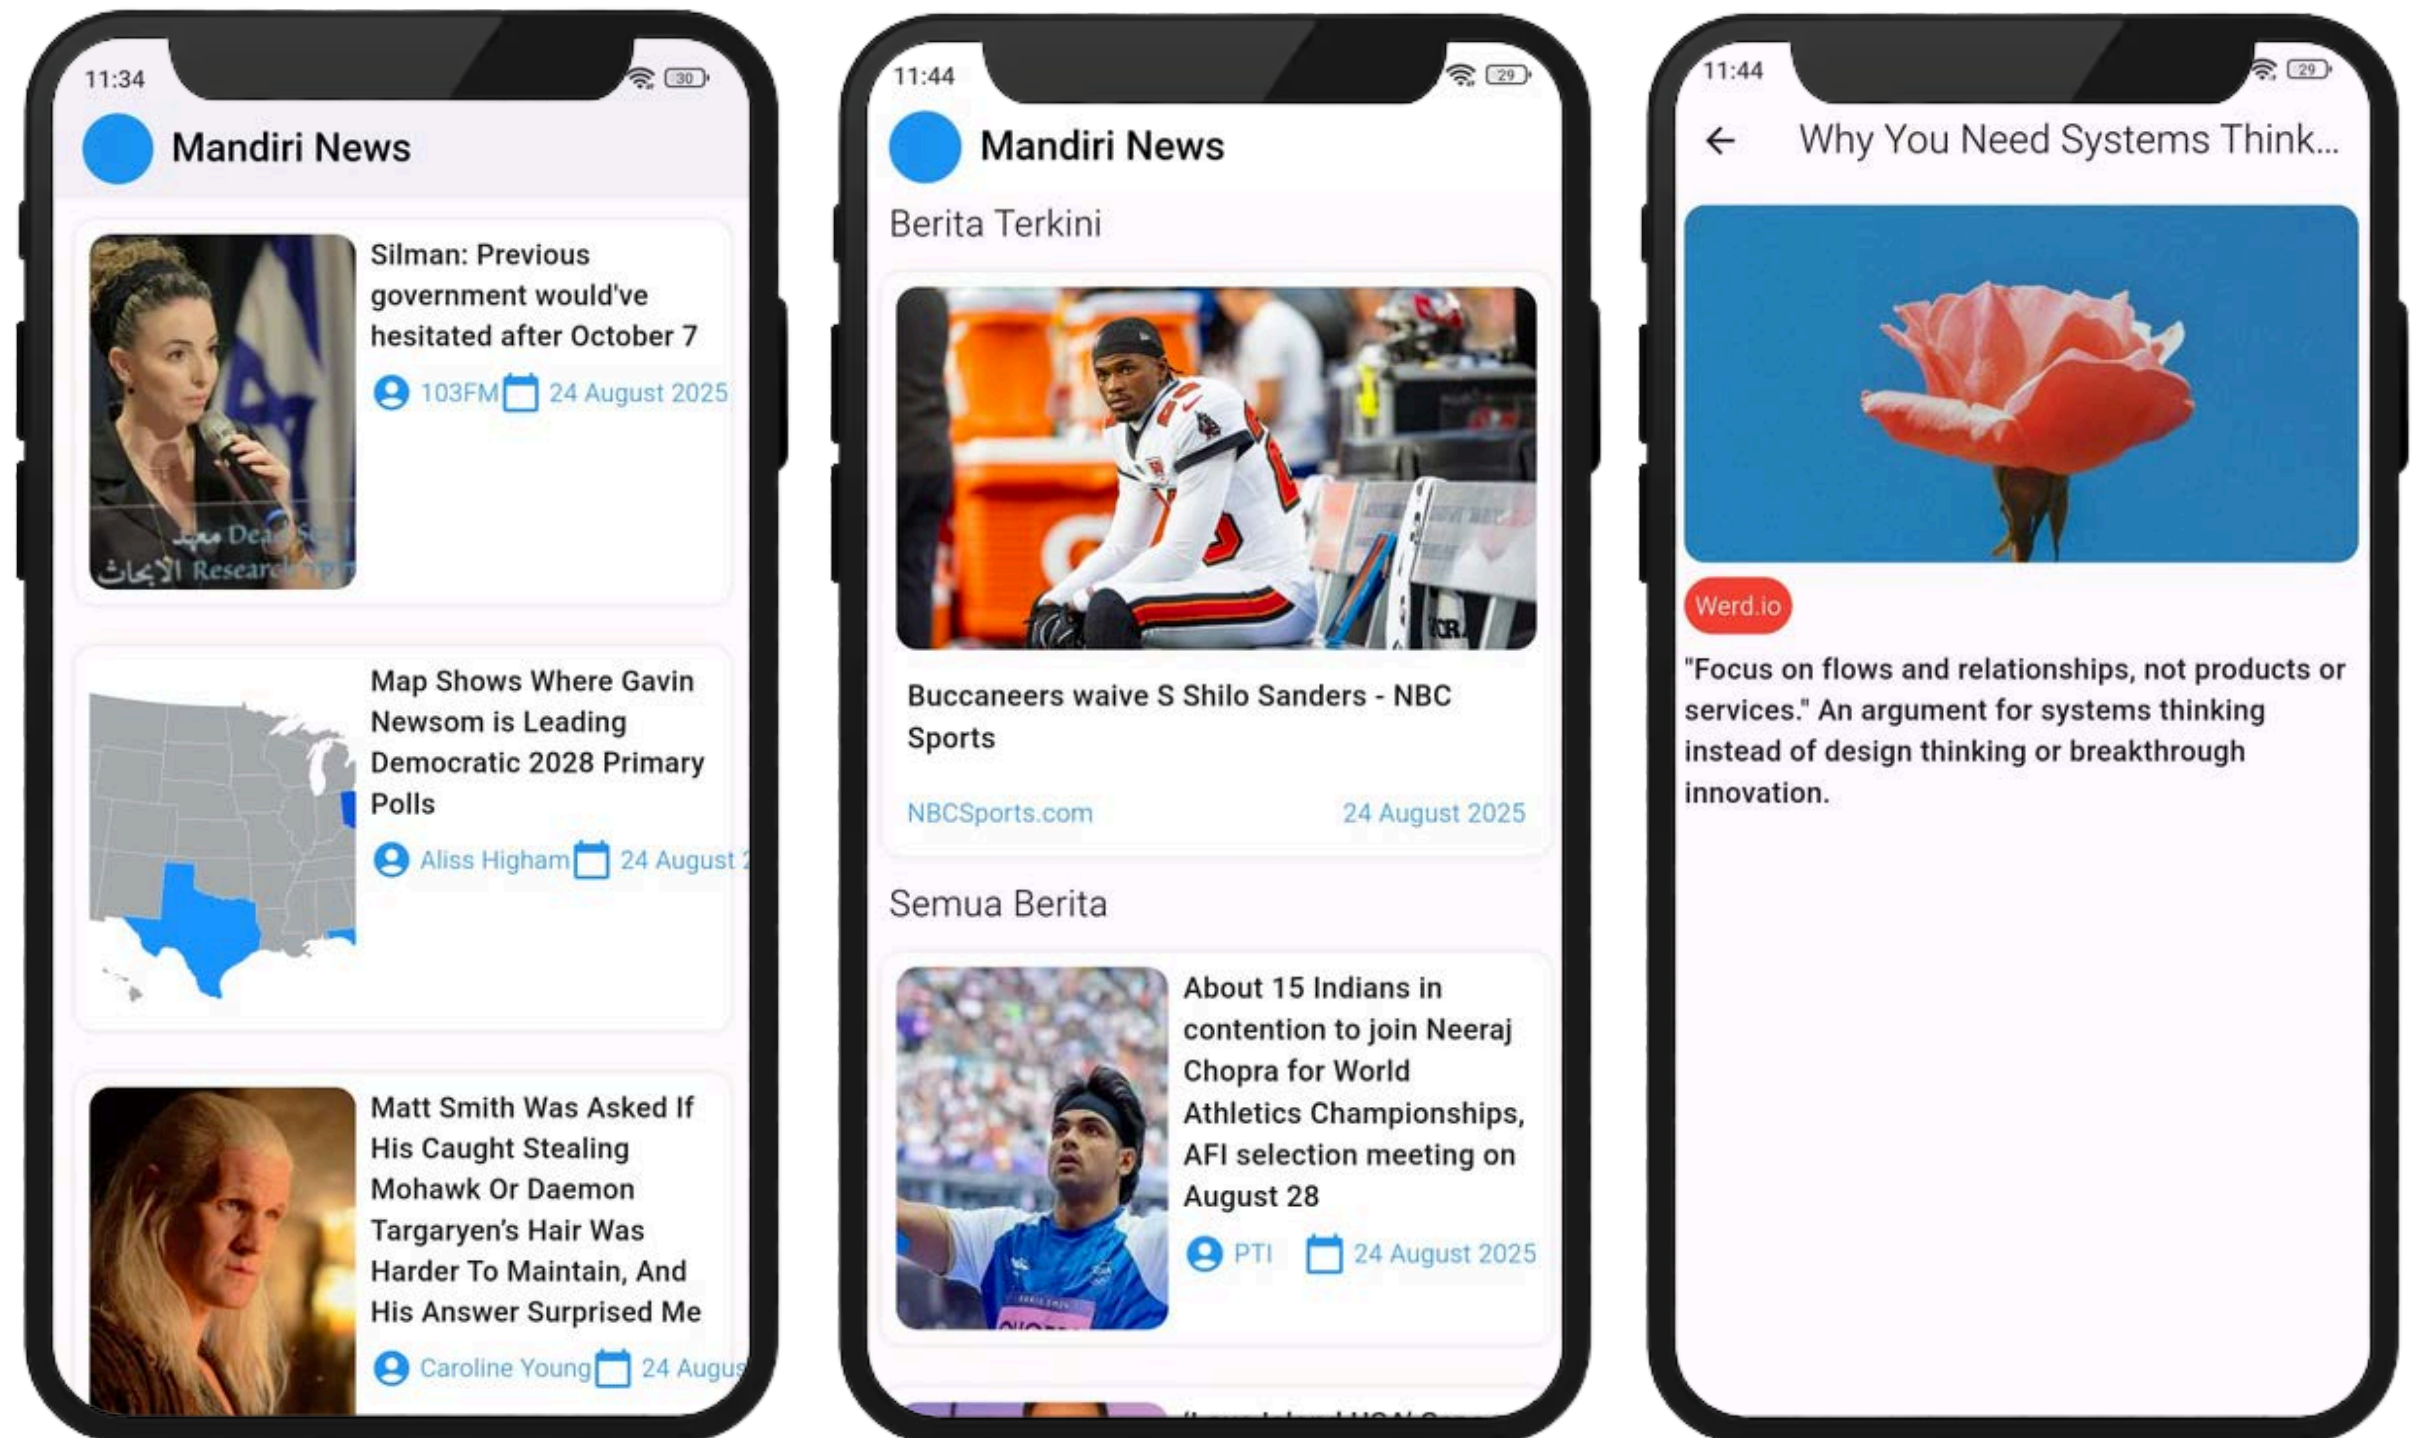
11:34

30

Mandiri News

Silman: Previous government would've hesitated after October 7

103FM 24 August 2025

Map Shows Where Gavin Newsom is Leading Democratic 2028 Primary Polls

Aliss Higham 24 August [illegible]

Matt Smith Was Asked If His Caught Stealing Mohawk Or Daemon Targaryen's Hair Was Harder To Maintain, And His Answer Surprised Me

Caroline Young 24 Augu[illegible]

11:44

29

Mandiri News

Berita Terkini

Buccaneers waive S Shilo Sanders - NBC Sports

NBCSports.com

24 August 2025

Semua Berita

About 15 Indians in contention to join Neeraj Chopra for World Athletics Championships, AFI selection meeting on August 28

PTI 24 August 2025

11:44

29

Why You Need Systems Think...

Werd.io

"Focus on flows and relationships, not products or services." An argument for systems thinking instead of design thinking or breakthrough innovation.